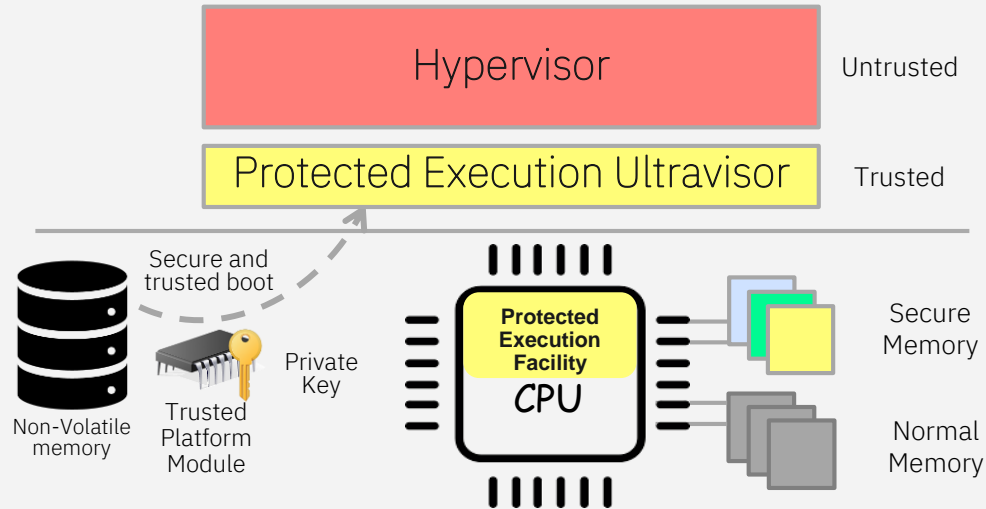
Hypervisor

Untrusted

Protected Execution Ultravisor

Trusted

Secure and trusted boot

Non-Volatile memory

Trusted Platform Module

Private Key

Protected Execution Facility

CPU

Secure Memory

Normal Memory